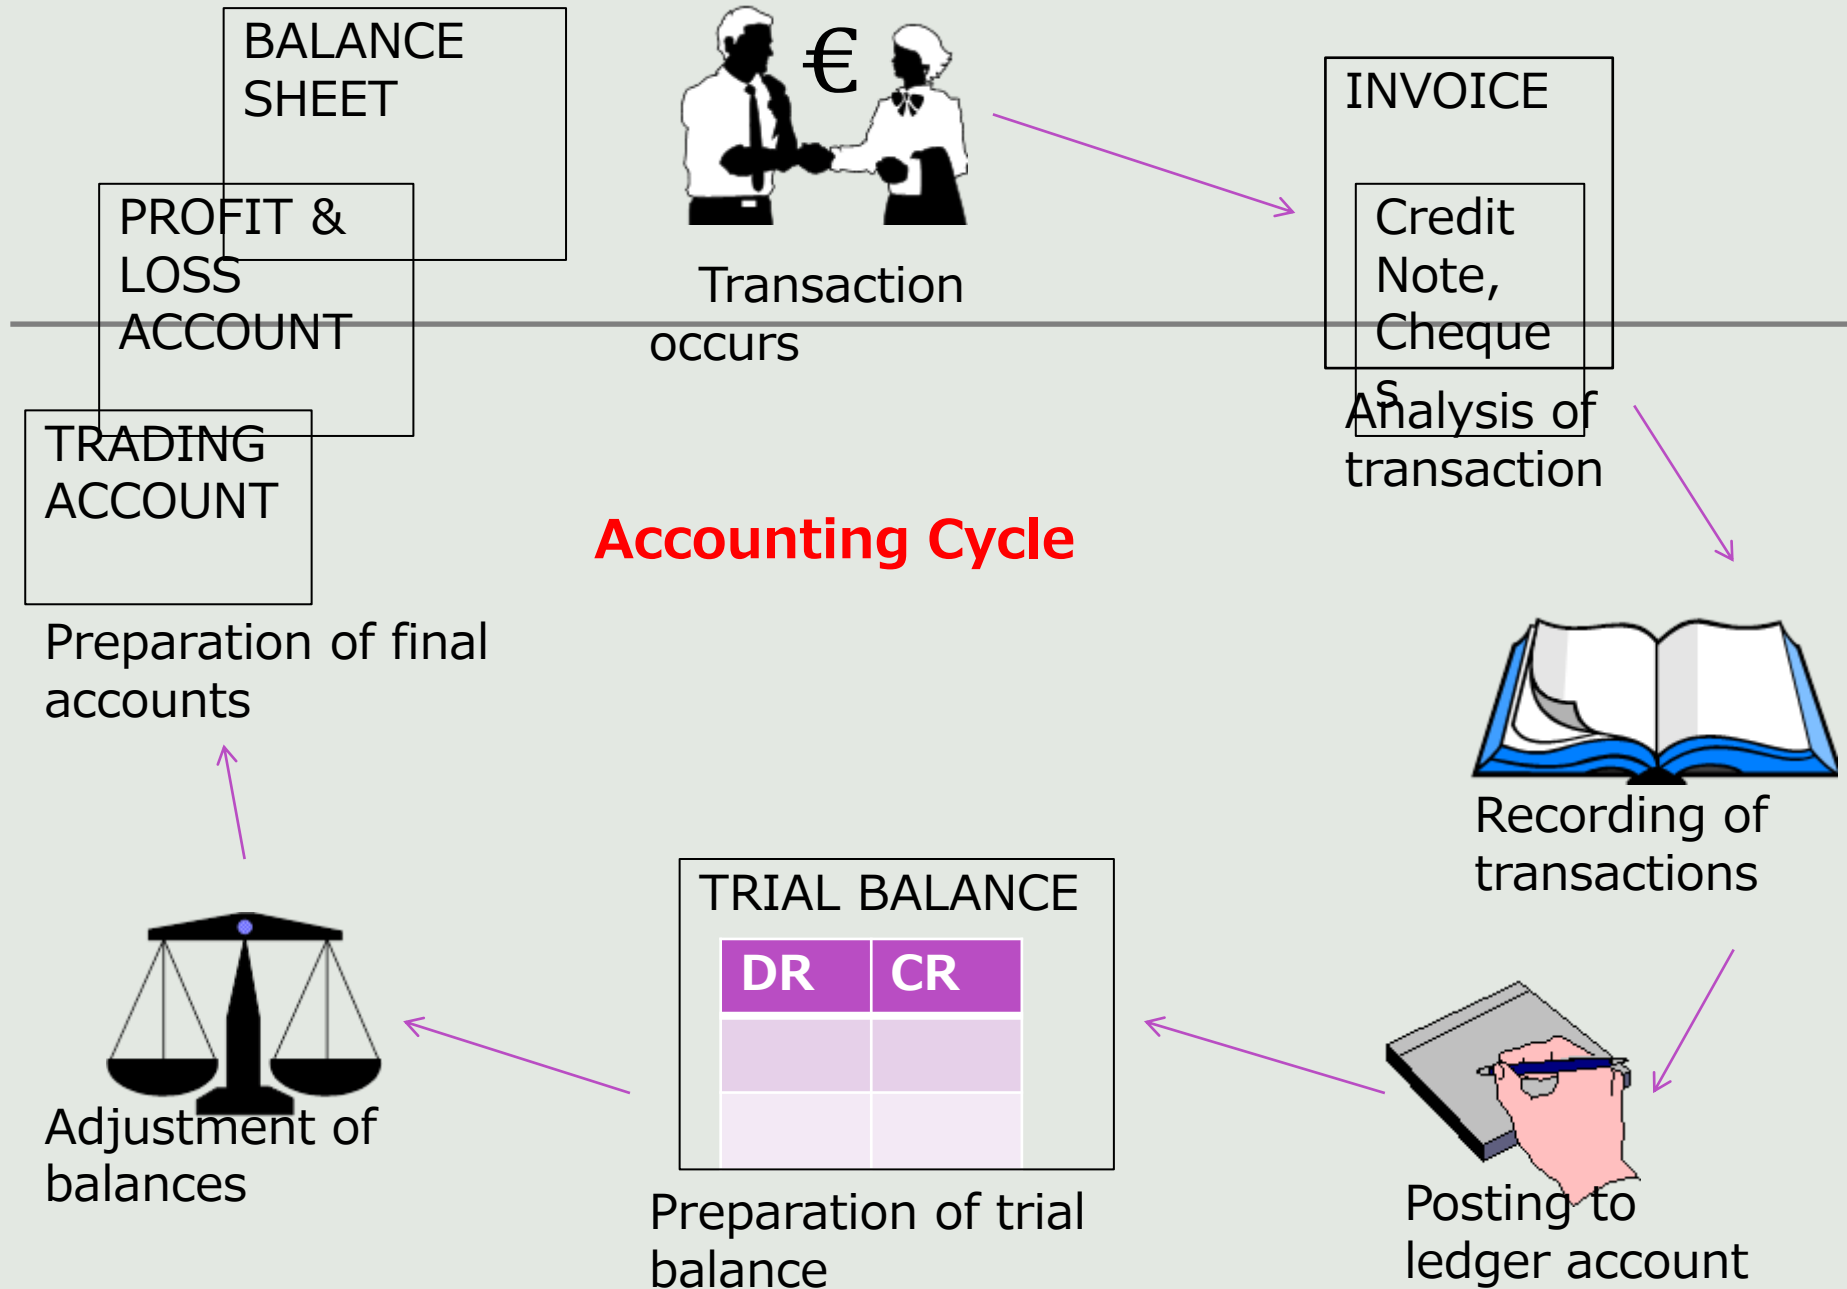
BALANCE SHEET

PROFIT & LOSS ACCOUNT

TRADING ACCOUNT

Preparation of final accounts

€

Transaction occurs

INVOICE

Credit Note, Cheques

Analysis of transaction

Accounting Cycle

Recording of transactions

TRIAL BALANCE

| DR | CR |
|---|---|
| | |
| | |

Preparation of trial balance

Posting to ledger account

Adjustment of balances